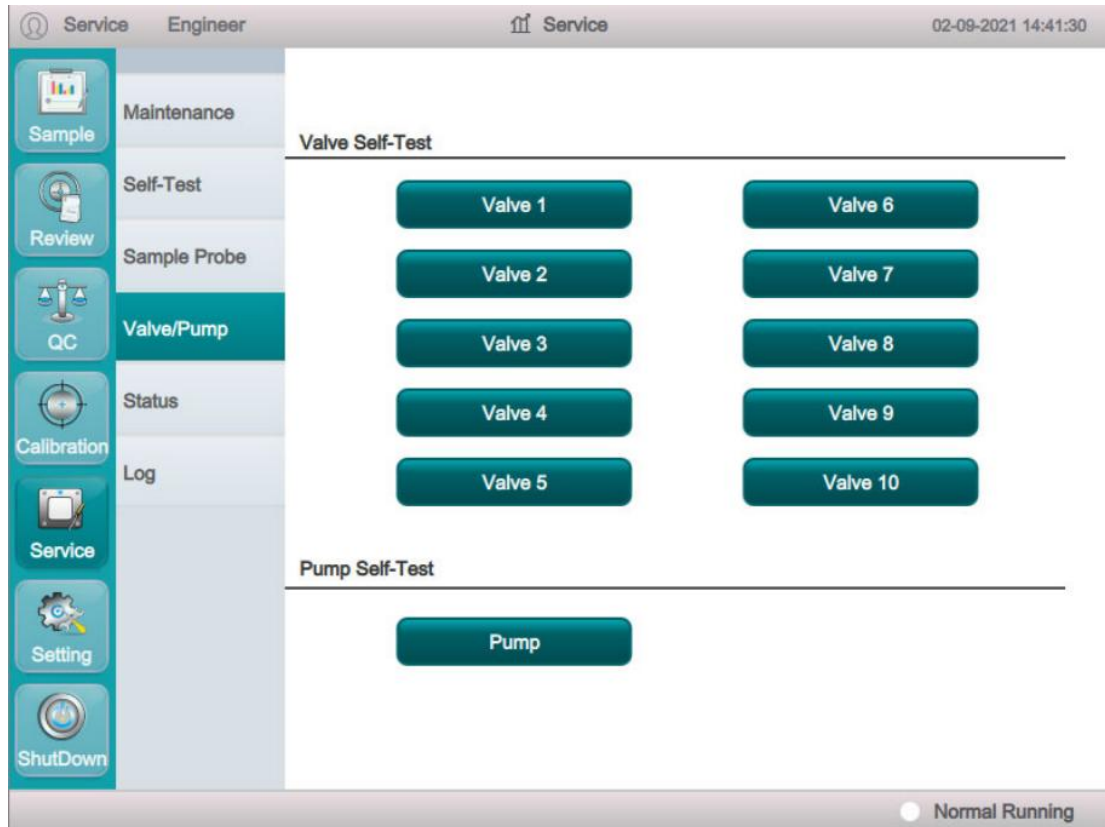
Service Engineer
Service
02-09-2021 14:41:30

Sample
Review
QC
Calibration
Service
Setting
ShutDown

Maintenance
Self-Test
Sample Probe
Valve/Pump
Status
Log

Valve Self-Test

Valve 1
Valve 6
Valve 2
Valve 7
Valve 3
Valve 8
Valve 4
Valve 9
Valve 5
Valve 10

Pump Self-Test

Pump

Normal Running